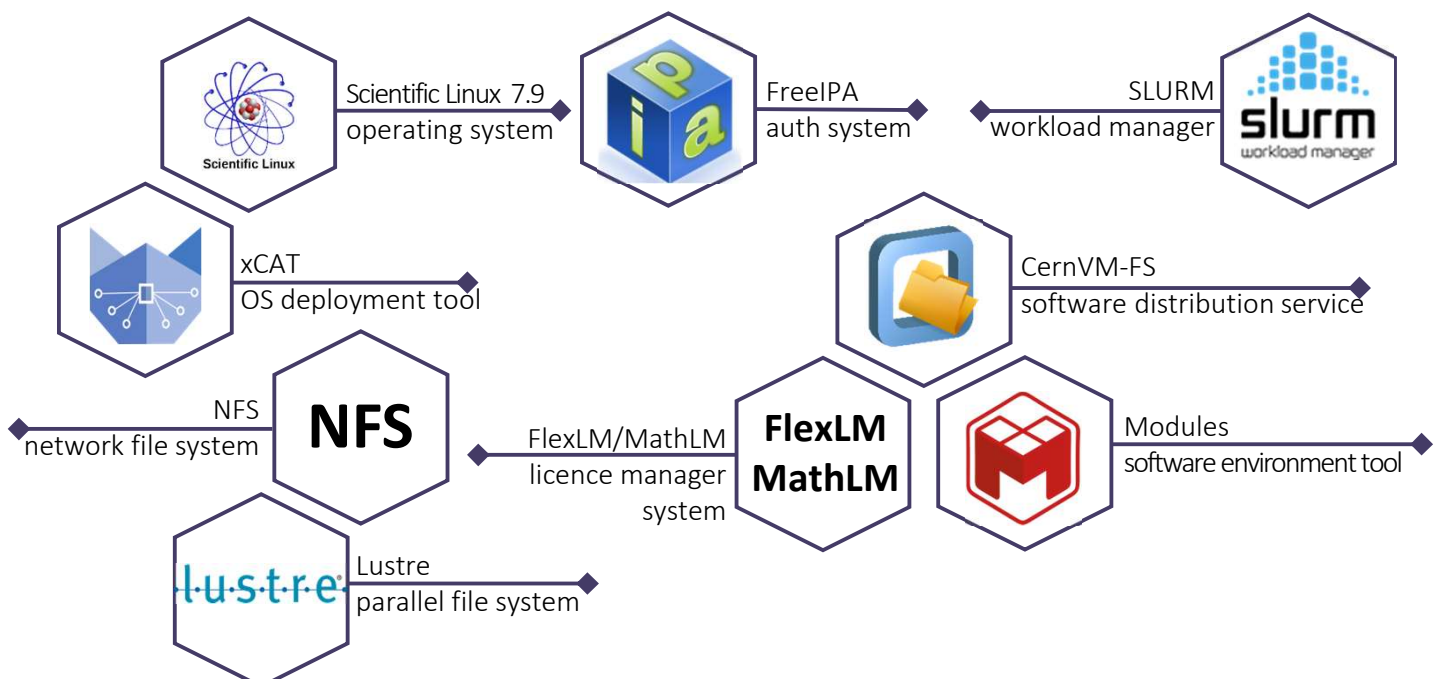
Scientific Linux

Scientific Linux 7.9
operating system

i p a

FreeIPA
auth system

SLURM
workload manager

slurm
workload manager

xCAT
OS deployment tool

CernVM-FS
software distribution service

NFS
network file system

NFS

FlexLM/MathLM
licence manager system

FlexLM
MathLM

Modules
software environment tool

l·u·s·t·r·e

Lustre
parallel file system